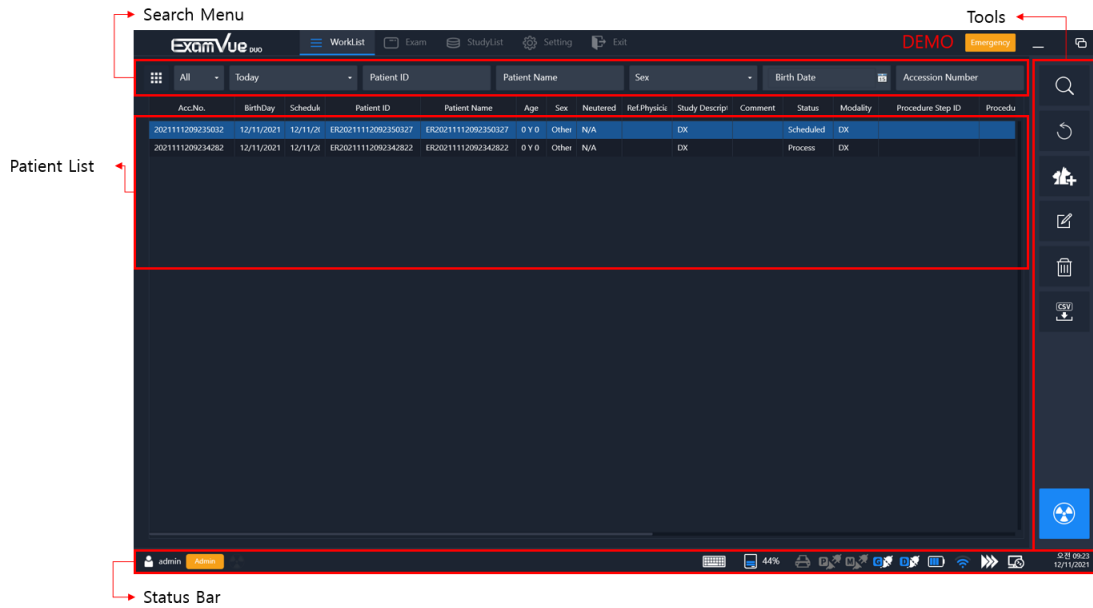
Search Menu

Tools

ExamVue DUO

WorkList Exam StudyList Setting Exit

DEMO Emergency

All Today Patient ID Patient Name Sex Birth Date Accession Number

Patient List

| Acc.No. | BirthDay | Schedule | Patient ID | Patient Name | Age | Sex | Neutered | Ref.Physicia | Study Descript | Comment | Status | Modality | Procedure Step ID | Procedu |
|---|---|---|---|---|---|---|---|---|---|---|---|---|---|---|
| 2021111209235032 | 12/11/2021 | 12/11/20 | ER20211112092350327 | ER20211112092350327 | 0 Y 0 | Other | N/A | | DX | | Scheduled | DX | | |
| 2021111209234282 | 12/11/2021 | 12/11/20 | ER20211112092342822 | ER20211112092342822 | 0 Y 0 | Other | N/A | | DX | | Process | DX | | |

CSV

admin Admin

44%

오전 09:23
12/11/2021

Status Bar